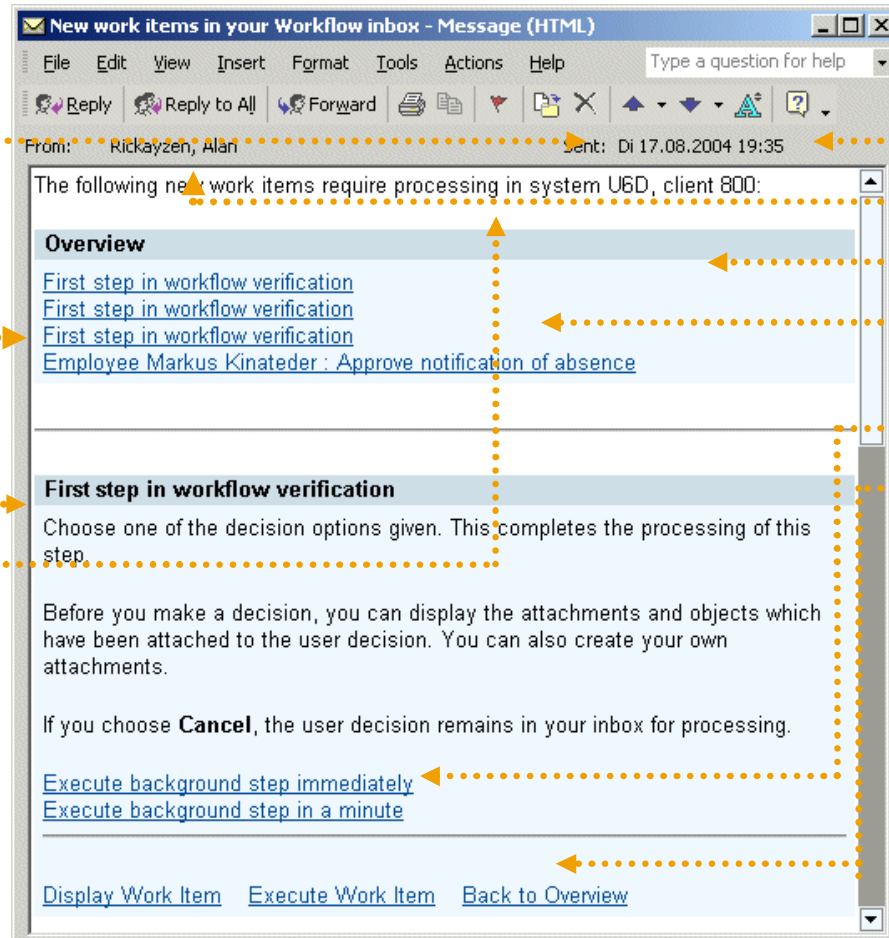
New work items in your Workflow inbox - Message (HTML)

File Edit View Insert Format Tools Actions Help

Type a question for help

Reply Reply to All Forward

From: Rickayzen, Alan Sent: Di 17.08.2004 19:35

The following new work items require processing in system U6D, client 800:

Overview

First step in workflow verification
First step in workflow verification
First step in workflow verification
Employee Markus Kinateder : Approve notification of absence

First step in workflow verification

Choose one of the decision options given. This completes the processing of this step.

Before you make a decision, you can display the attachments and objects which have been attached to the user decision. You can also create your own attachments.

If you choose **Cancel**, the user decision remains in your inbox for processing.

Execute background step immediately
Execute background step in a minute

Display Work Item Execute Work Item Back to Overview